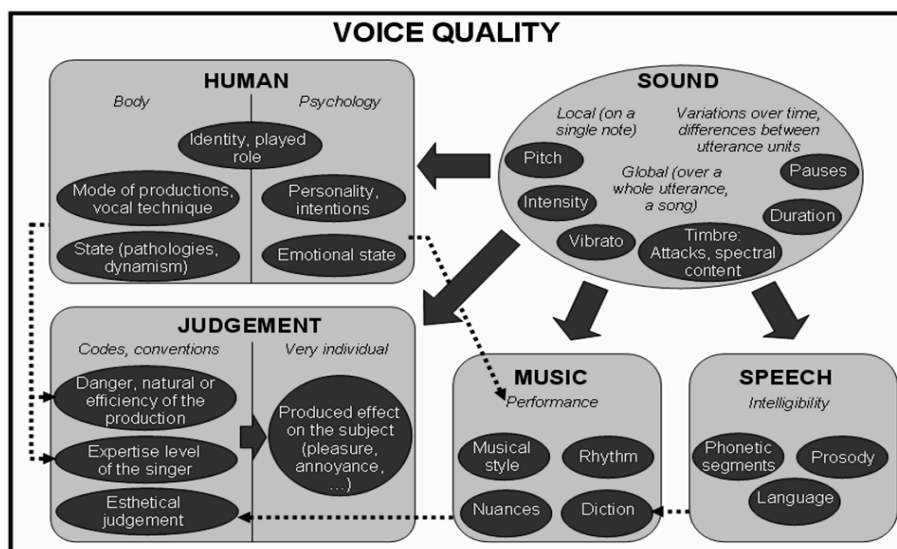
VOICE QUALITY

HUMAN

Body

Psychology

Identity, played role

Mode of productions, vocal technique

Personality, intentions

State (pathologies, dynamism)

Emotional state

SOUND

Local (on a single note)

Variations over time, differences between utterance units

Pitch

Global (over a whole utterance, a song)

Pauses

Intensity

Duration

Vibrato

Timbre: Attacks, spectral content

JUDGEMENT

Codes, conventions

Very individual

Danger, natural or efficiency of the production

Produced effect on the subject (pleasure, annoyance, …)

Expertise level of the singer

Esthetical judgement

MUSIC

Performance

Musical style

Rhythm

Nuances

Diction

SPEECH

Intelligibility

Phonetic segments

Prosody

Language